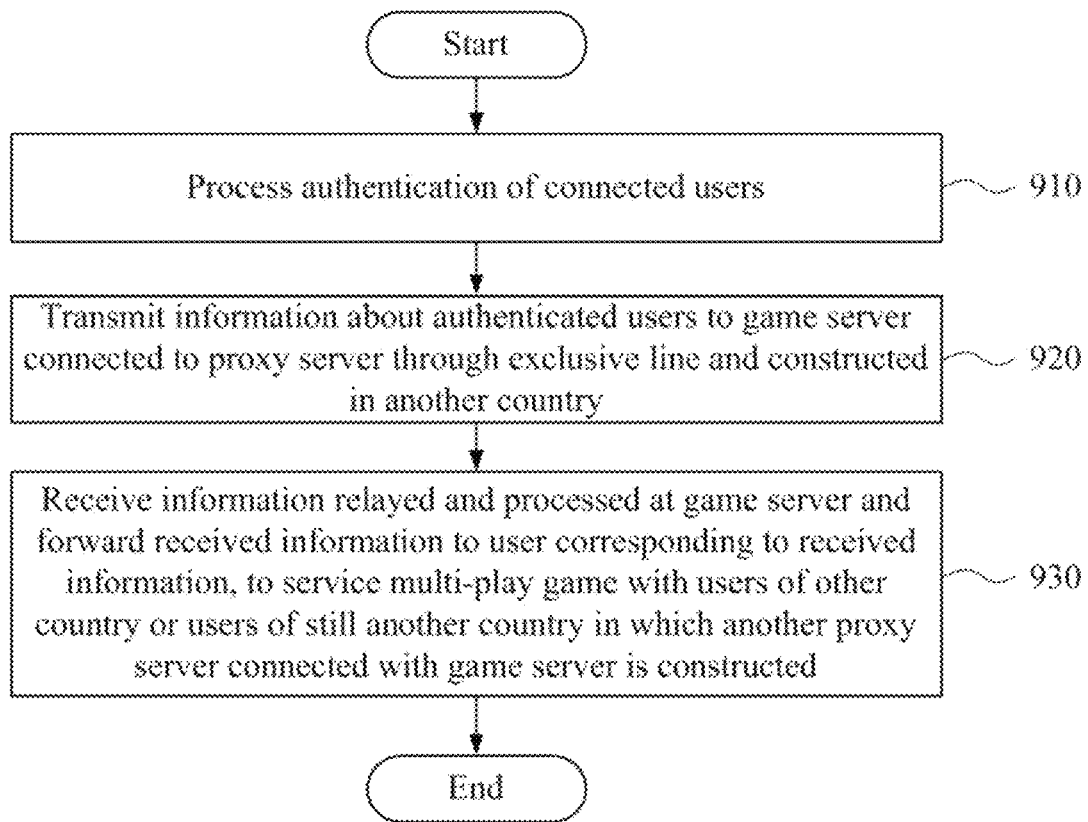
Start

Process authentication of connected users

910

Transmit information about authenticated users to game server connected to proxy server through exclusive line and constructed in another country

920

Receive information relayed and processed at game server and forward received information to user corresponding to received information, to service multi-play game with users of other country or users of still another country in which another proxy server connected with game server is constructed

930

End